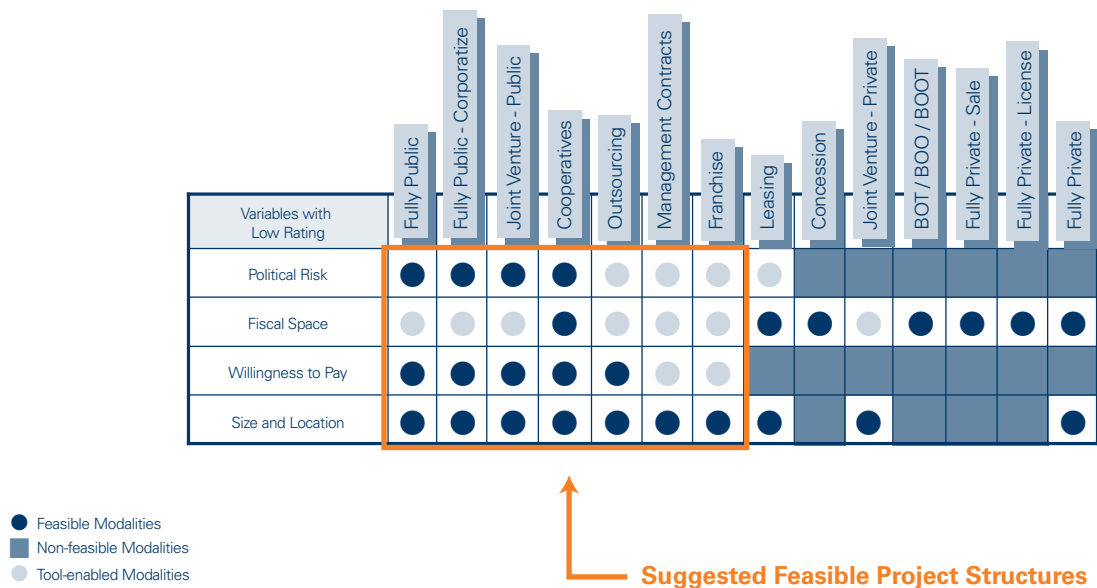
| Variables with Low Rating | Fully Public | Fully Public - Corporatize | Joint Venture - Public | Cooperatives | Outsourcing | Management Contracts | Franchise | Leasing | Concession | Joint Venture - Private | BOT / BOO / BOOT | Fully Private - Sale | Fully Private - License | Fully Private |
|---|---|---|---|---|---|---|---|---|---|---|---|---|---|---|
| Political Risk | | | | | | | | | | | | | | |
| Fiscal Space | | | | | | | | | | | | | | |
| Willingness to Pay | | | | | | | | | | | | | | |
| Size and Location | | | | | | | | | | | | | | |

Feasible Modalities
Non-feasible Modalities
Tool-enabled Modalities

Suggested Feasible Project Structures